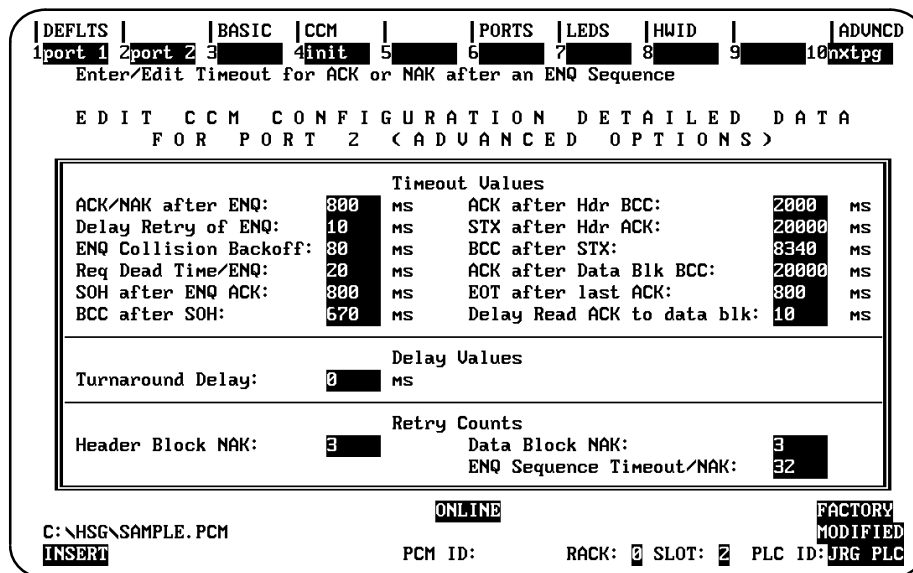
|DEFLTS | |BASIC |CCM | |PORTS |LEDS |HWID | |ADVUNCD
1port 1 2port 2 3 4init 5 6 7 8 9 10nxtpg
Enter/Edit Timeout for ACK or NAK after an ENQ Sequence

E D I T C C M C O N F I G U R A T I O N D E T A I L E D D A T A
F O R P O R T 2 ( A D V A N C E D O P T I O N S )

Timeout Values

| | | | | | |
|---|---|---|---|---|---|
| ACK/NAK after ENQ: | 800 | ms | ACK after Hdr BCC: | 2000 | ms |
| Delay Retry of ENQ: | 10 | ms | STX after Hdr ACK: | 20000 | ms |
| ENQ Collision Backoff: | 80 | ms | BCC after STX: | 8340 | ms |
| Req Dead Time/ENQ: | 20 | ms | ACK after Data Blk BCC: | 20000 | ms |
| SOH after ENQ ACK: | 800 | ms | EOT after last ACK: | 800 | ms |
| BCC after SOH: | 670 | ms | Delay Read ACK to data blk: | 10 | ms |

Delay Values
Turnaround Delay: 0 ms

Retry Counts
Header Block NAK: 3
Data Block NAK: 3
ENQ Sequence Timeout/NAK: 32

ONLINE
FACTORY
MODIFIED
C:\HSG\SAMPLE.PCM
INSERT
PCM ID: RACK: 0 SLOT: 2 PLC ID: JRG PLC